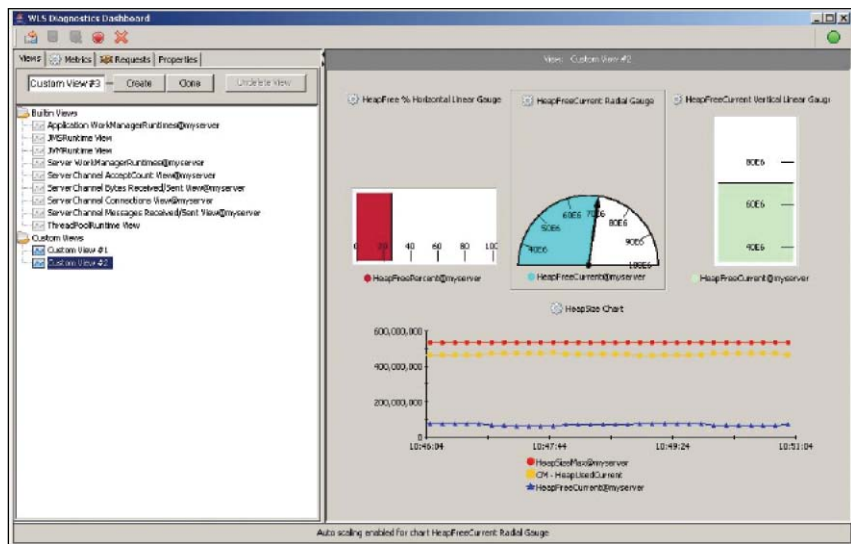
WLS Diagnostics Dashboard

Views | Metrics | Requests | Properties

Custom View#3 | Create | Clone | Undelete View

Builtin Views
Application WorkManagerRuntimes@myserver
JMSRuntime View
JVMRuntime View
Server WorkManagerRuntimes@myserver
ServerChannel AcceptCount View@myserver
ServerChannel Bytes Received/Sent View@myserver
ServerChannel Connections View@myserver
ServerChannel Messages Received/Sent View@myserver
ThreadPoolRuntime View
Custom Views
Custom View #1
Custom View #2

Views: Custom View #2

HeapFree % Horizontal Linear Gauge

0 20 40 60 80 100

HeapFreePercent@myserver

HeapFreeCurrent Radial Gauge

40E6 50E6 60E6 70E6 80E6 90E6 100E6

HeapFreeCurrent@myserver

HeapFreeCurrent Vertical Linear Gauge

80E6
60E6
40E6

HeapFreeCurrent@myserver

HeapSize Chart

600,000,000
400,000,000
200,000,000
0

10:46:04 10:47:44 10:49:24 10:51:04

HeapSizeMax@myserver
CM - HeapUsedCurrent
HeapFreeCurrent@myserver

Auto scaling enabled for chart HeapFreeCurrent Radial Gauge